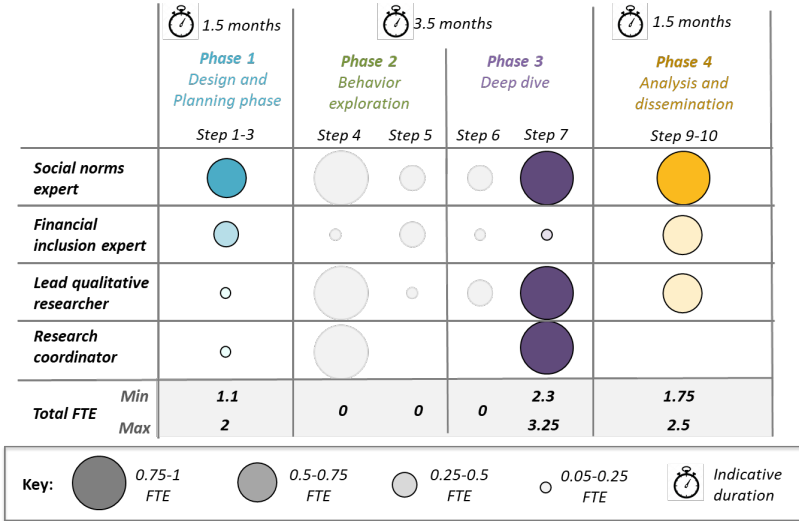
| | 1.5 months | 3.5 months | | | | 1.5 months |
|---|---|---|---|---|---|---|
| | **Phase 1** Design and Planning phase | **Phase 2** Behavior exploration | | **Phase 3** Deep dive | | **Phase 4** Analysis and dissemination |
| | Step 1-3 | Step 4 | Step 5 | Step 6 | Step 7 | Step 9-10 |
| **Social norms expert** | | | | | | |
| **Financial inclusion expert** | | | | | | |
| **Lead qualitative researcher** | | | | | | |
| **Research coordinator** | | | | | | |
| **Total FTE** Min | 1.1 | 0 | 0 | 0 | 2.3 | 1.75 |
| Max | 2 | | | | 3.25 | 2.5 |

Key: 0.75-1 FTE 0.5-0.75 FTE 0.25-0.5 FTE 0.05-0.25 FTE Indicative duration